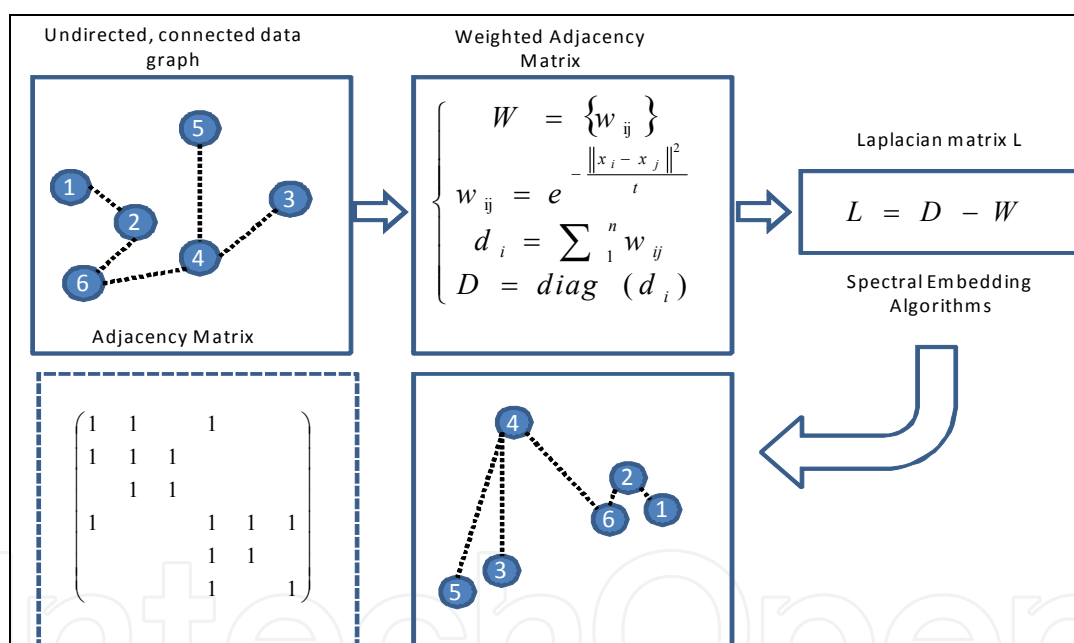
Undirected, connected data graph

Weighted Adjacency Matrix

Laplacian matrix L

5

1

2

3

4

6

Adjacency Matrix

$\begin{cases} W = \{w_{ij}\} \\ w_{ij} = e^{-\frac{\|x_i - x_j\|^2}{t}} \\ d_i = \sum_1^n w_{ij} \\ D = diag(d_i) \end{cases}$

$L = D - W$

Spectral Embedding Algorithms

$\begin{pmatrix} 1 & 1 & & 1 & & \\ 1 & 1 & 1 & & & \\ & 1 & 1 & & & \\ 1 & & & 1 & 1 & 1 \\ & & & 1 & 1 & \\ & & & 1 & & 1 \end{pmatrix}$

4

2

6

1

5

3